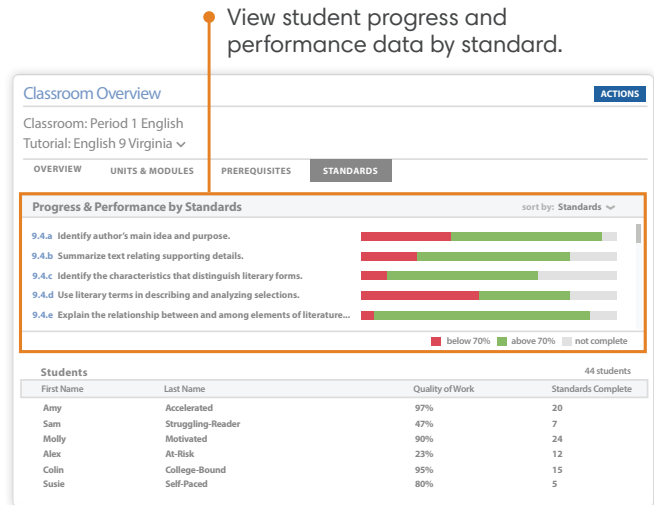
View student progress and performance data by standard.

Classroom Overview

ACTIONS

Classroom: Period 1 English
Tutorial: English 9 Virginia

OVERVIEW | UNITS & MODULES | PREREQUISITES | STANDARDS

Progress & Performance by Standards

sort by: Standards

9.4.a Identify author's main idea and purpose.
9.4.b Summarize text relating supporting details.
9.4.c Identify the characteristics that distinguish literary forms.
9.4.d Use literary terms in describing and analyzing selections.
9.4.e Explain the relationship between and among elements of literature...

below 70% above 70% not complete

Students

44 students

| First Name | Last Name | Quality of Work | Standards Complete |
|---|---|---|---|
| Amy | Accelerated | 97% | 20 |
| Sam | Struggling-Reader | 47% | 7 |
| Molly | Motivated | 90% | 24 |
| Alex | At-Risk | 23% | 12 |
| Colin | College-Bound | 95% | 15 |
| Susie | Self-Paced | 80% | 5 |